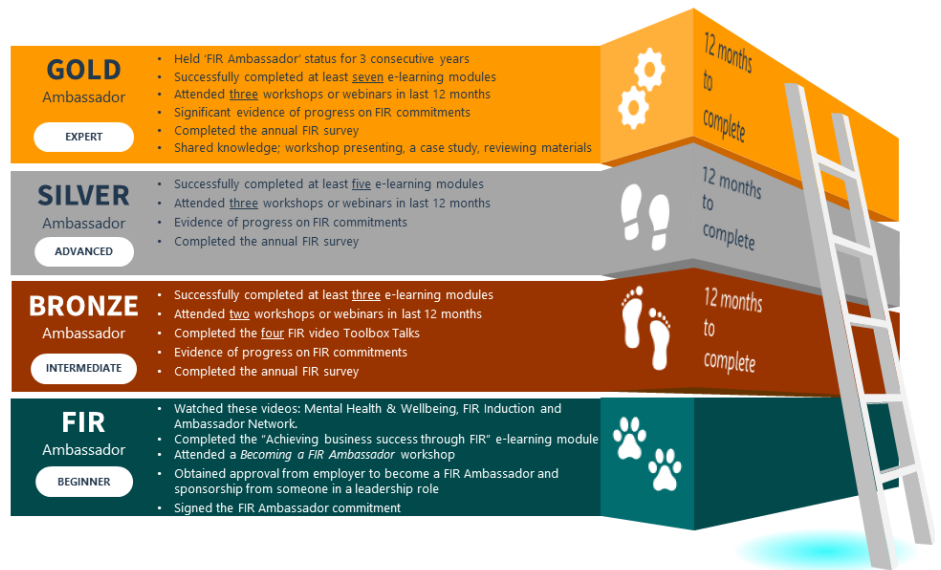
GOLD
Ambassador
EXPERT

- Held 'FIR Ambassador' status for 3 consecutive years
- Successfully completed at least seven e-learning modules
- Attended three workshops or webinars in last 12 months
- Significant evidence of progress on FIR commitments
- Completed the annual FIR survey
- Shared knowledge; workshop presenting, a case study, reviewing materials

12 months to complete

SILVER
Ambassador
ADVANCED

- Successfully completed at least five e-learning modules
- Attended three workshops or webinars in last 12 months
- Evidence of progress on FIR commitments
- Completed the annual FIR survey

12 months to complete

BRONZE
Ambassador
INTERMEDIATE

- Successfully completed at least three e-learning modules
- Attended two workshops or webinars in last 12 months
- Completed the four FIR video Toolbox Talks
- Evidence of progress on FIR commitments
- Completed the annual FIR survey

12 months to complete

FIR
Ambassador
BEGINNER

- Watched these videos: Mental Health & Wellbeing, FIR Induction and Ambassador Network.
- Completed the "Achieving business success through FIR" e-learning module
- Attended a *Becoming a FIR Ambassador* workshop
- Obtained approval from employer to become a FIR Ambassador and sponsorship from someone in a leadership role
- Signed the FIR Ambassador commitment